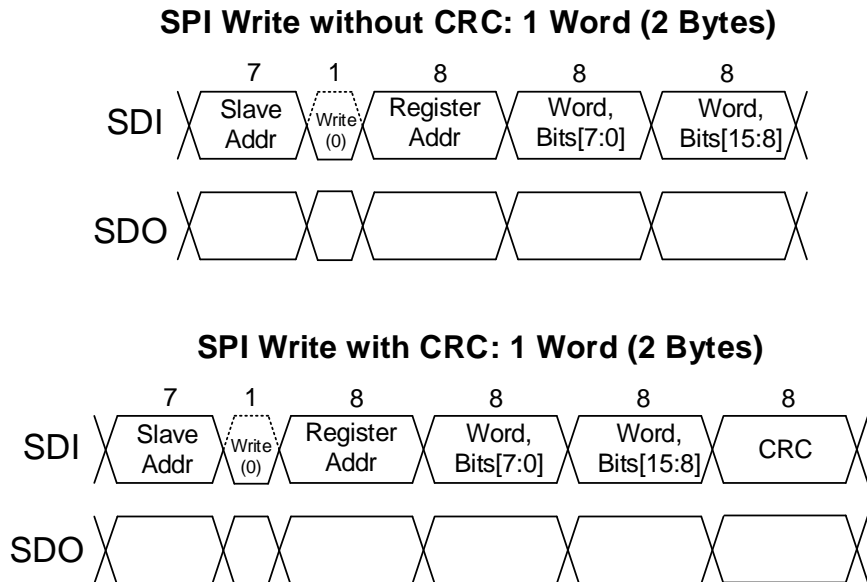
SPI Write without CRC: 1 Word (2 Bytes)

7 1 8 8 8

SDI Slave Addr Write (0) Register Addr Word, Bits[7:0] Word, Bits[15:8]

SDO

SPI Write with CRC: 1 Word (2 Bytes)

7 1 8 8 8 8

SDI Slave Addr Write (0) Register Addr Word, Bits[7:0] Word, Bits[15:8] CRC

SDO